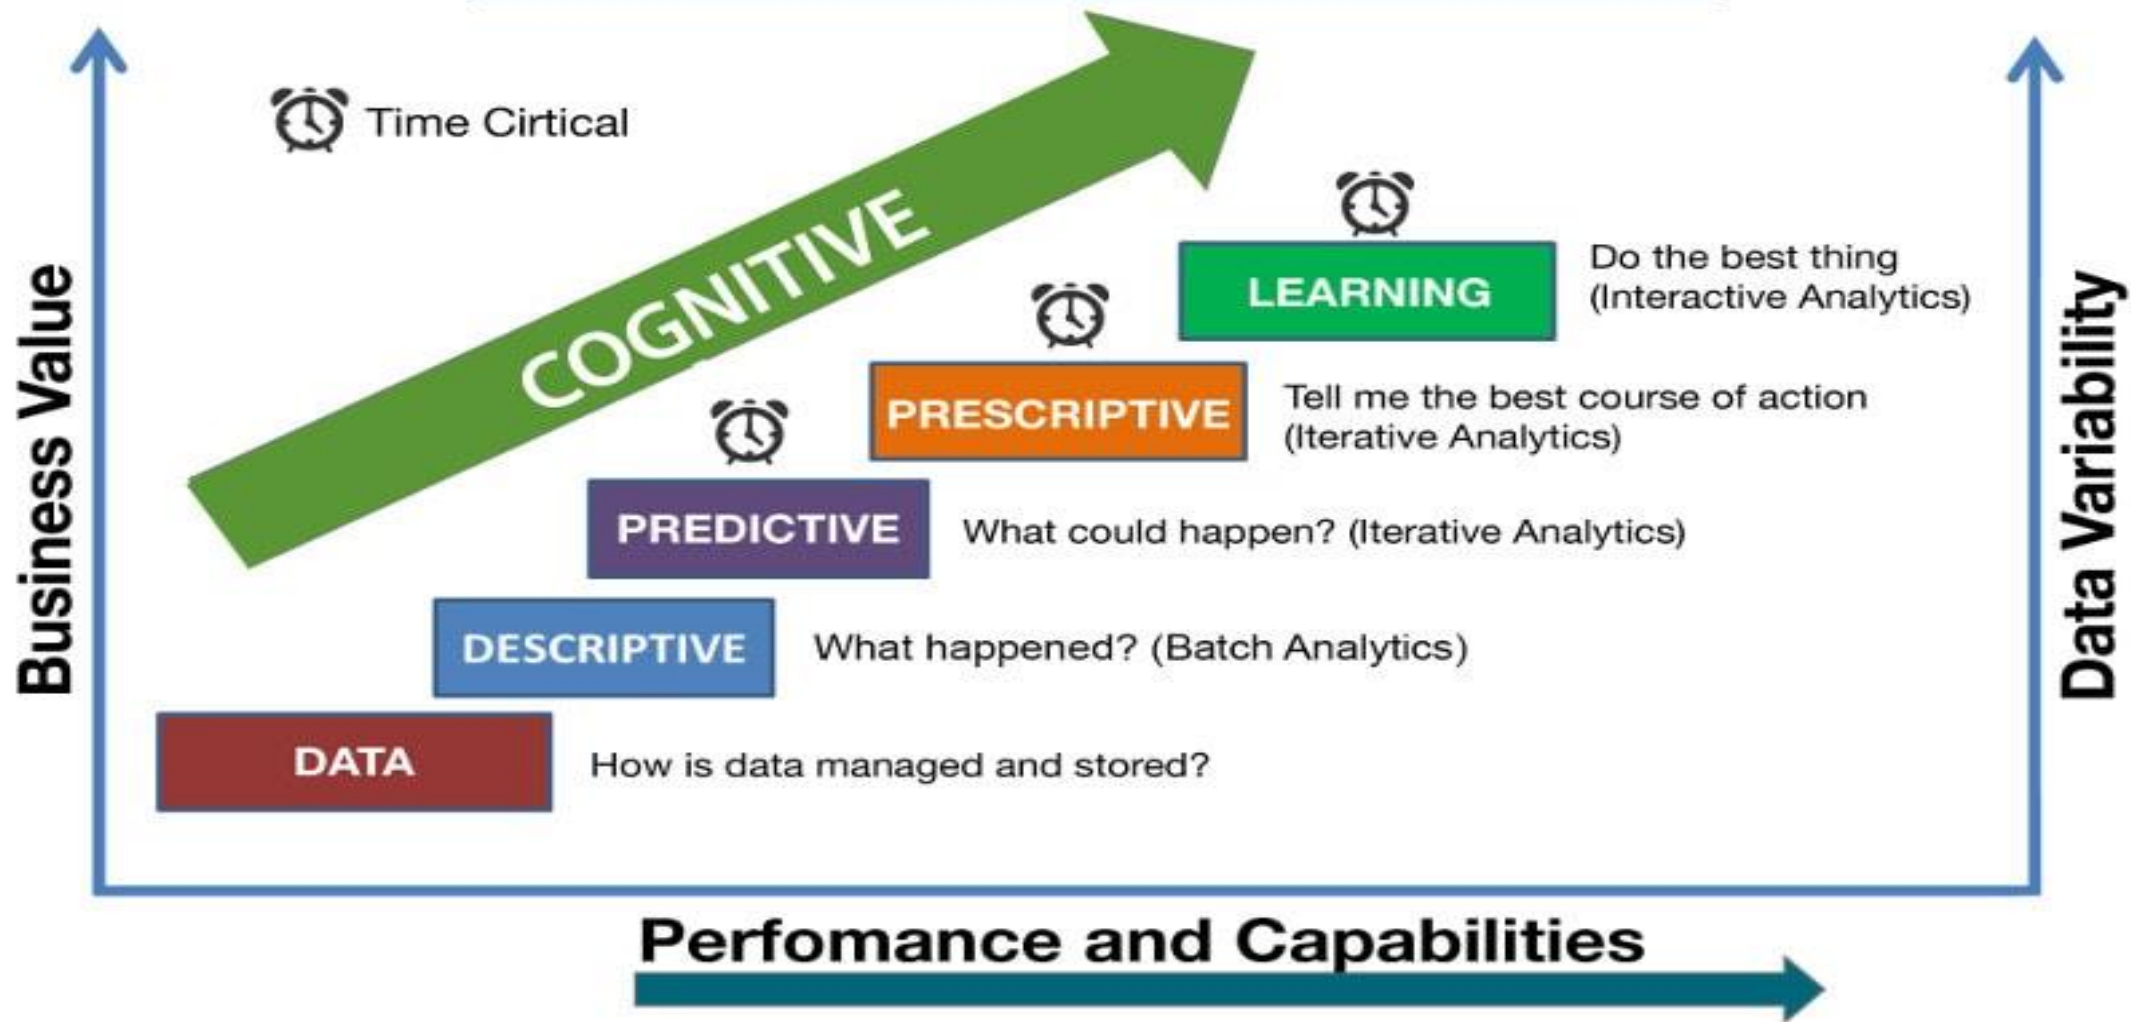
Time Cirtical

COGNITIVE

Business Value

Data Variability

LEARNING

Do the best thing (Interactive Analytics)

PRESCRIPTIVE

Tell me the best course of action (Iterative Analytics)

PREDICTIVE

What could happen? (Iterative Analytics)

DESCRIPTIVE

What happened? (Batch Analytics)

DATA

How is data managed and stored?

Perfomance and Capabilities